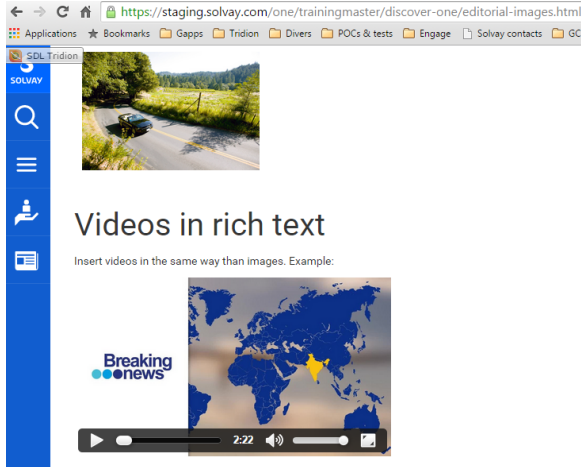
https://staging.solvay.com/one/trainingmaster/discover-one/editorial-images.html

Applications Bookmarks Gapps Tridion Divers POCs & tests Engage Solvay contacts GC

SDL Tridion

SOLVAY

Videos in rich text

Insert videos in the same way than images. Example:

Breaking news

2:22